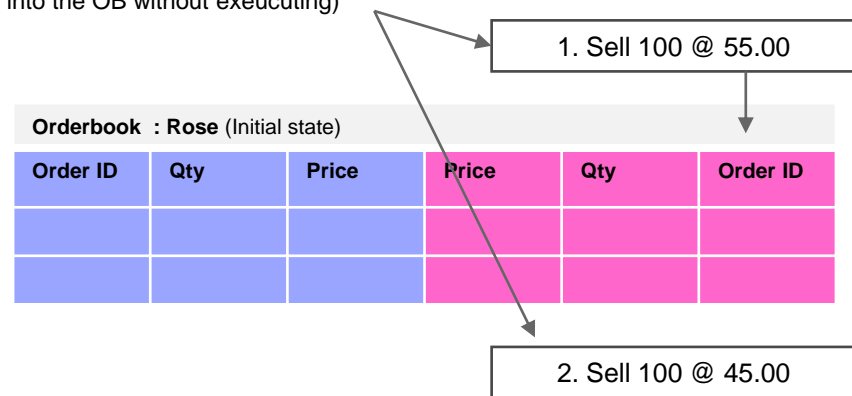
into the OB without executing)

1. Sell 100 @ 55.00

**Orderbook : Rose** (Initial state)

| Order ID | Qty | Price | Price | Qty | Order ID |
|---|---|---|---|---|---|
| | | | | | |
| | | | | | |

2. Sell 100 @ 45.00